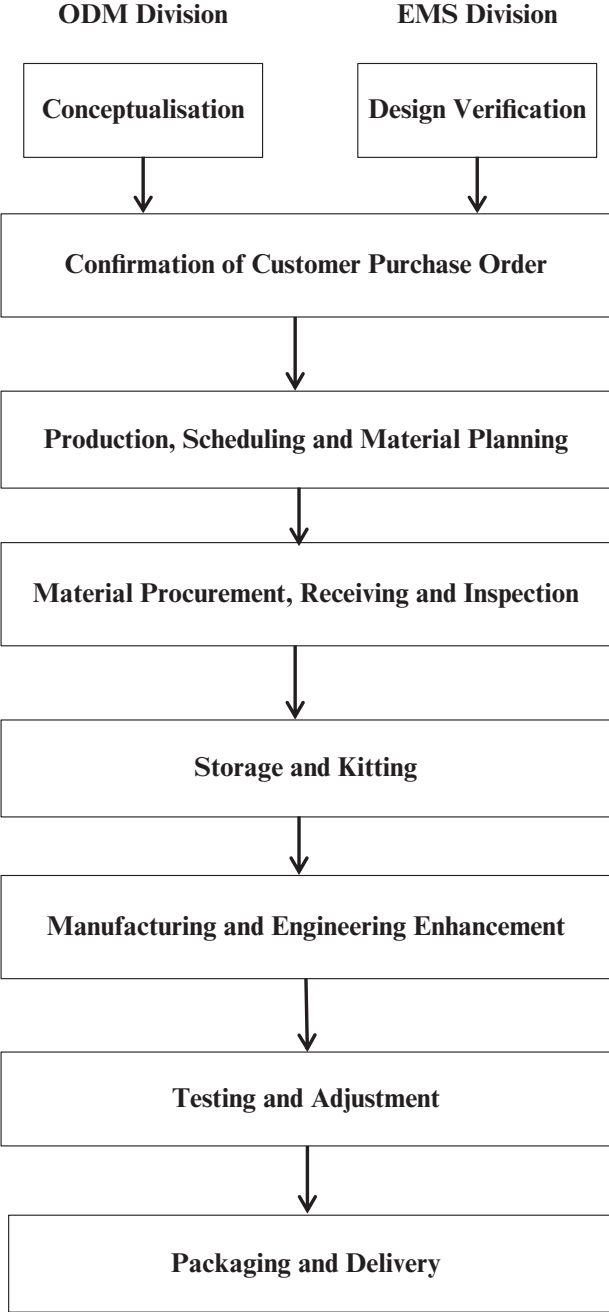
ODM Division

EMS Division

Conceptualisation

Design Verification

Confirmation of Customer Purchase Order

Production, Scheduling and Material Planning

Material Procurement, Receiving and Inspection

Storage and Kitting

Manufacturing and Engineering Enhancement

Testing and Adjustment

Packaging and Delivery